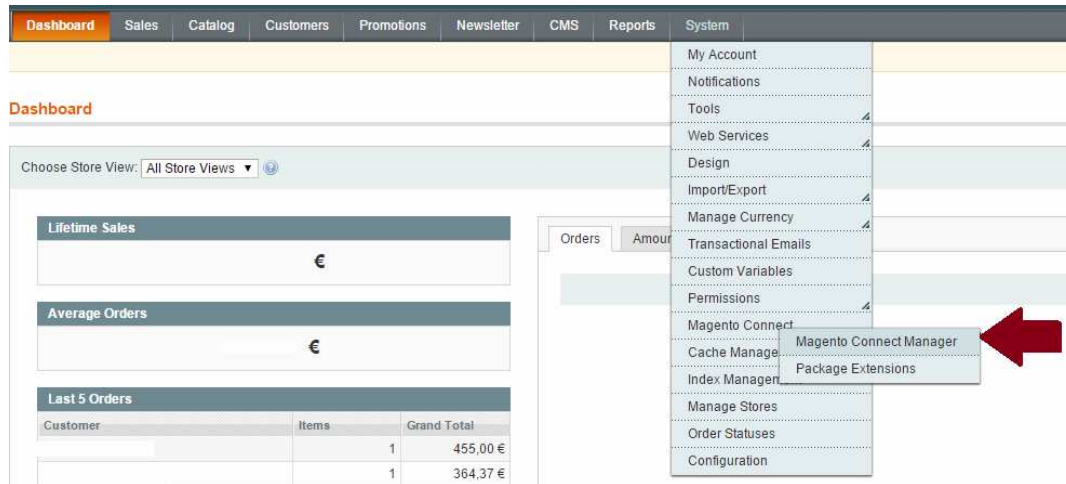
Dashboard Sales Catalog Customers Promotions Newsletter CMS Reports System

Dashboard

Choose Store View: All Store Views

Lifetime Sales

€

Average Orders

€

Last 5 Orders

| Customer | Items | Grand Total |
|---|---|---|
| | 1 | 455,00 € |
| | 1 | 364,37 € |

Orders Amour

My Account
Notifications
Tools
Web Services
Design
Import/Export
Manage Currency
Transactional Emails
Custom Variables
Permissions
Magento Connect
Cache Manage
Index Managem
Manage Stores
Order Statuses
Configuration

Magento Connect Manager
Package Extensions